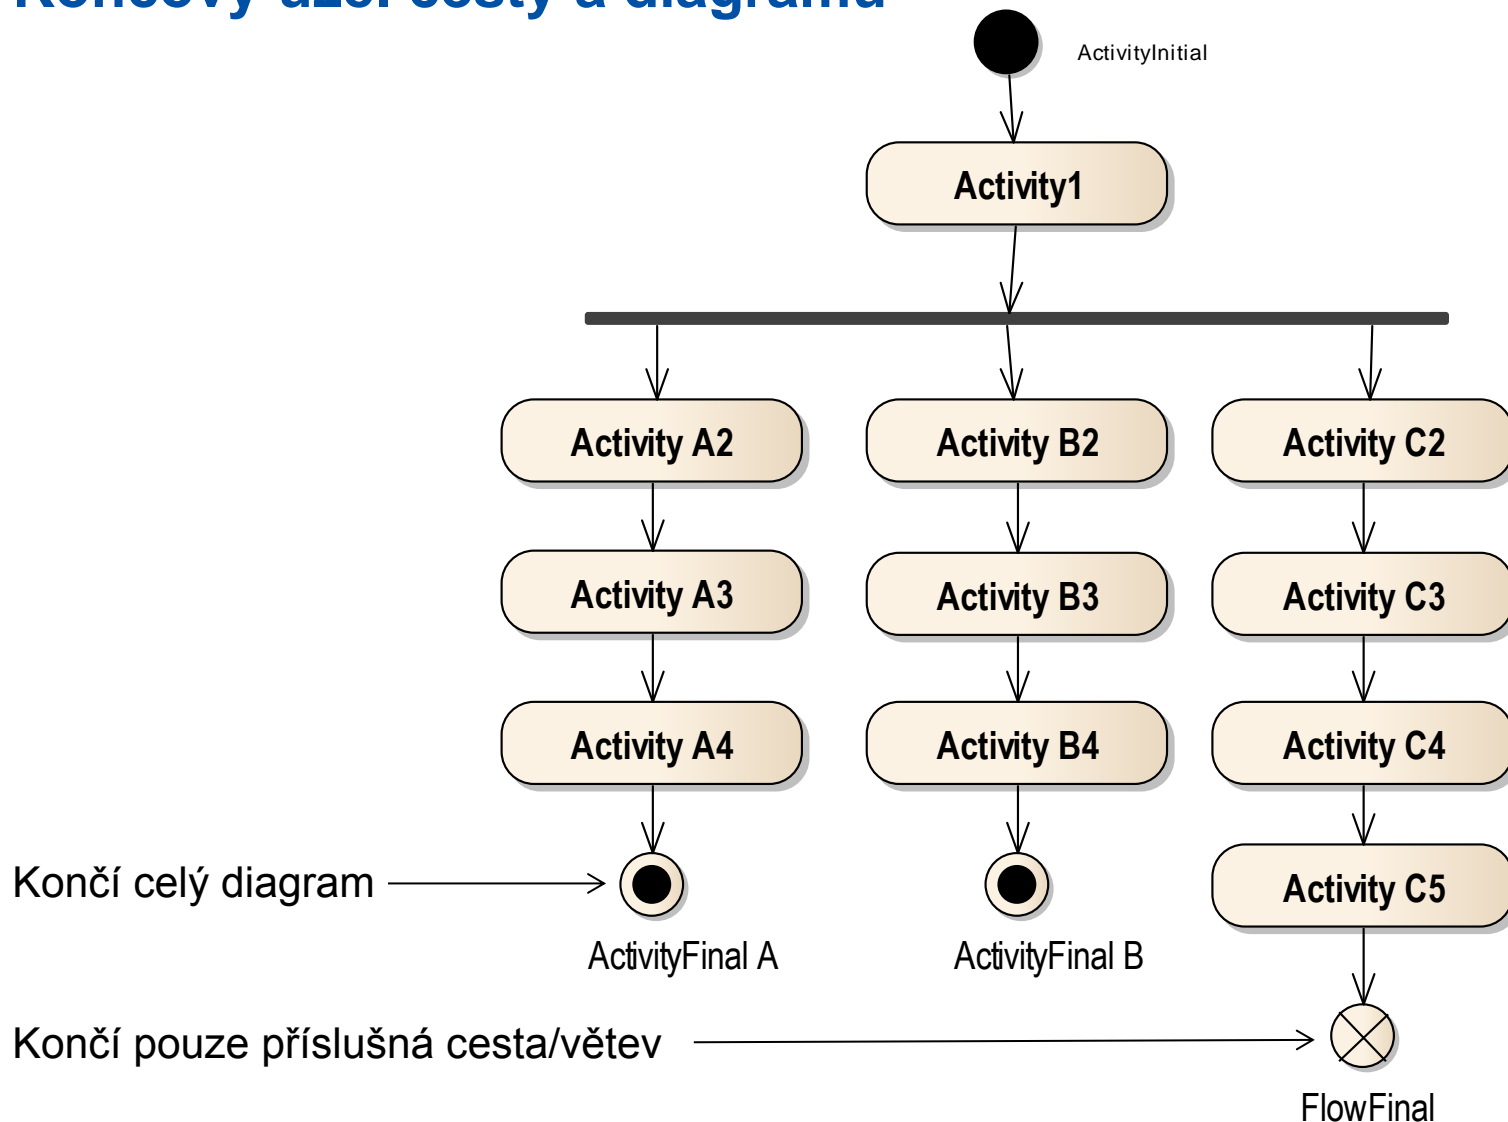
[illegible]

ActivityInitial

Activity1

Activity A2

Activity B2

Activity C2

Activity A3

Activity B3

Activity C3

Activity A4

Activity B4

Activity C4

Activity C5

Končí celý diagram

ActivityFinal A

ActivityFinal B

Končí pouze příslušná cesta/větev

FlowFinal